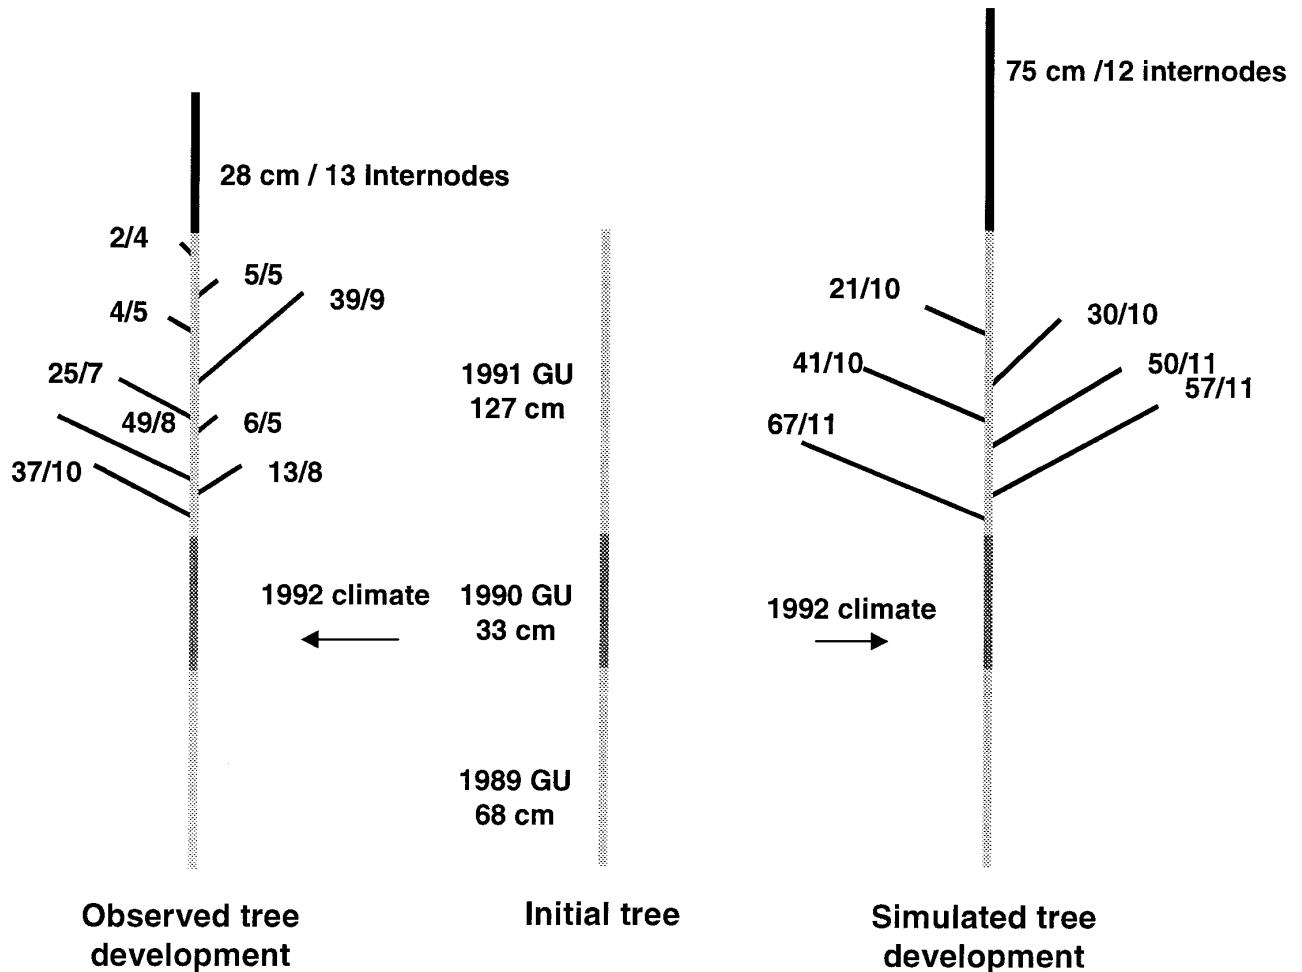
28 cm / 13 Internodes

2/4

5/5

4/5

39/9

25/7

49/8

6/5

37/10

13/8

1991 GU
127 cm

1992 climate

1990 GU
33 cm

1989 GU
68 cm

75 cm /12 internodes

21/10

30/10

41/10

50/11

57/11

67/11

1992 climate

Observed tree development

Initial tree

Simulated tree development